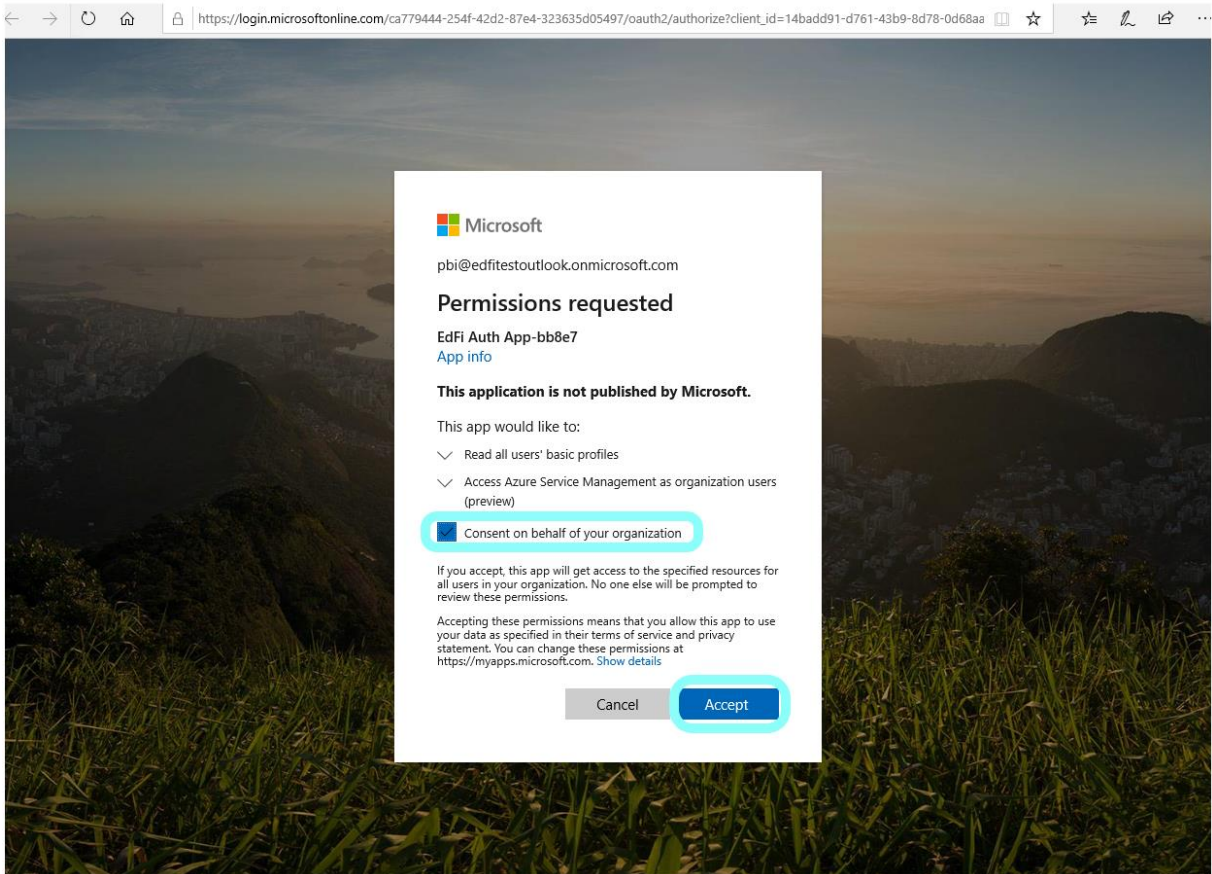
https://login.microsoftonline.com/ca779444-254f-42d2-87e4-323635d05497/oauth2/authorize?client_id=14badd91-d761-43b9-8d78-0d68aa

Microsoft

pbi@edfitestoutlook.onmicrosoft.com

Permissions requested

EdFi Auth App-bb8e7
App info

This application is not published by Microsoft.

This app would like to:

Read all users' basic profiles

Access Azure Service Management as organization users (preview)

Consent on behalf of your organization

If you accept, this app will get access to the specified resources for all users in your organization. No one else will be prompted to review these permissions.

Accepting these permissions means that you allow this app to use your data as specified in their terms of service and privacy statement. You can change these permissions at https://myapps.microsoft.com. Show details

Cancel
Accept